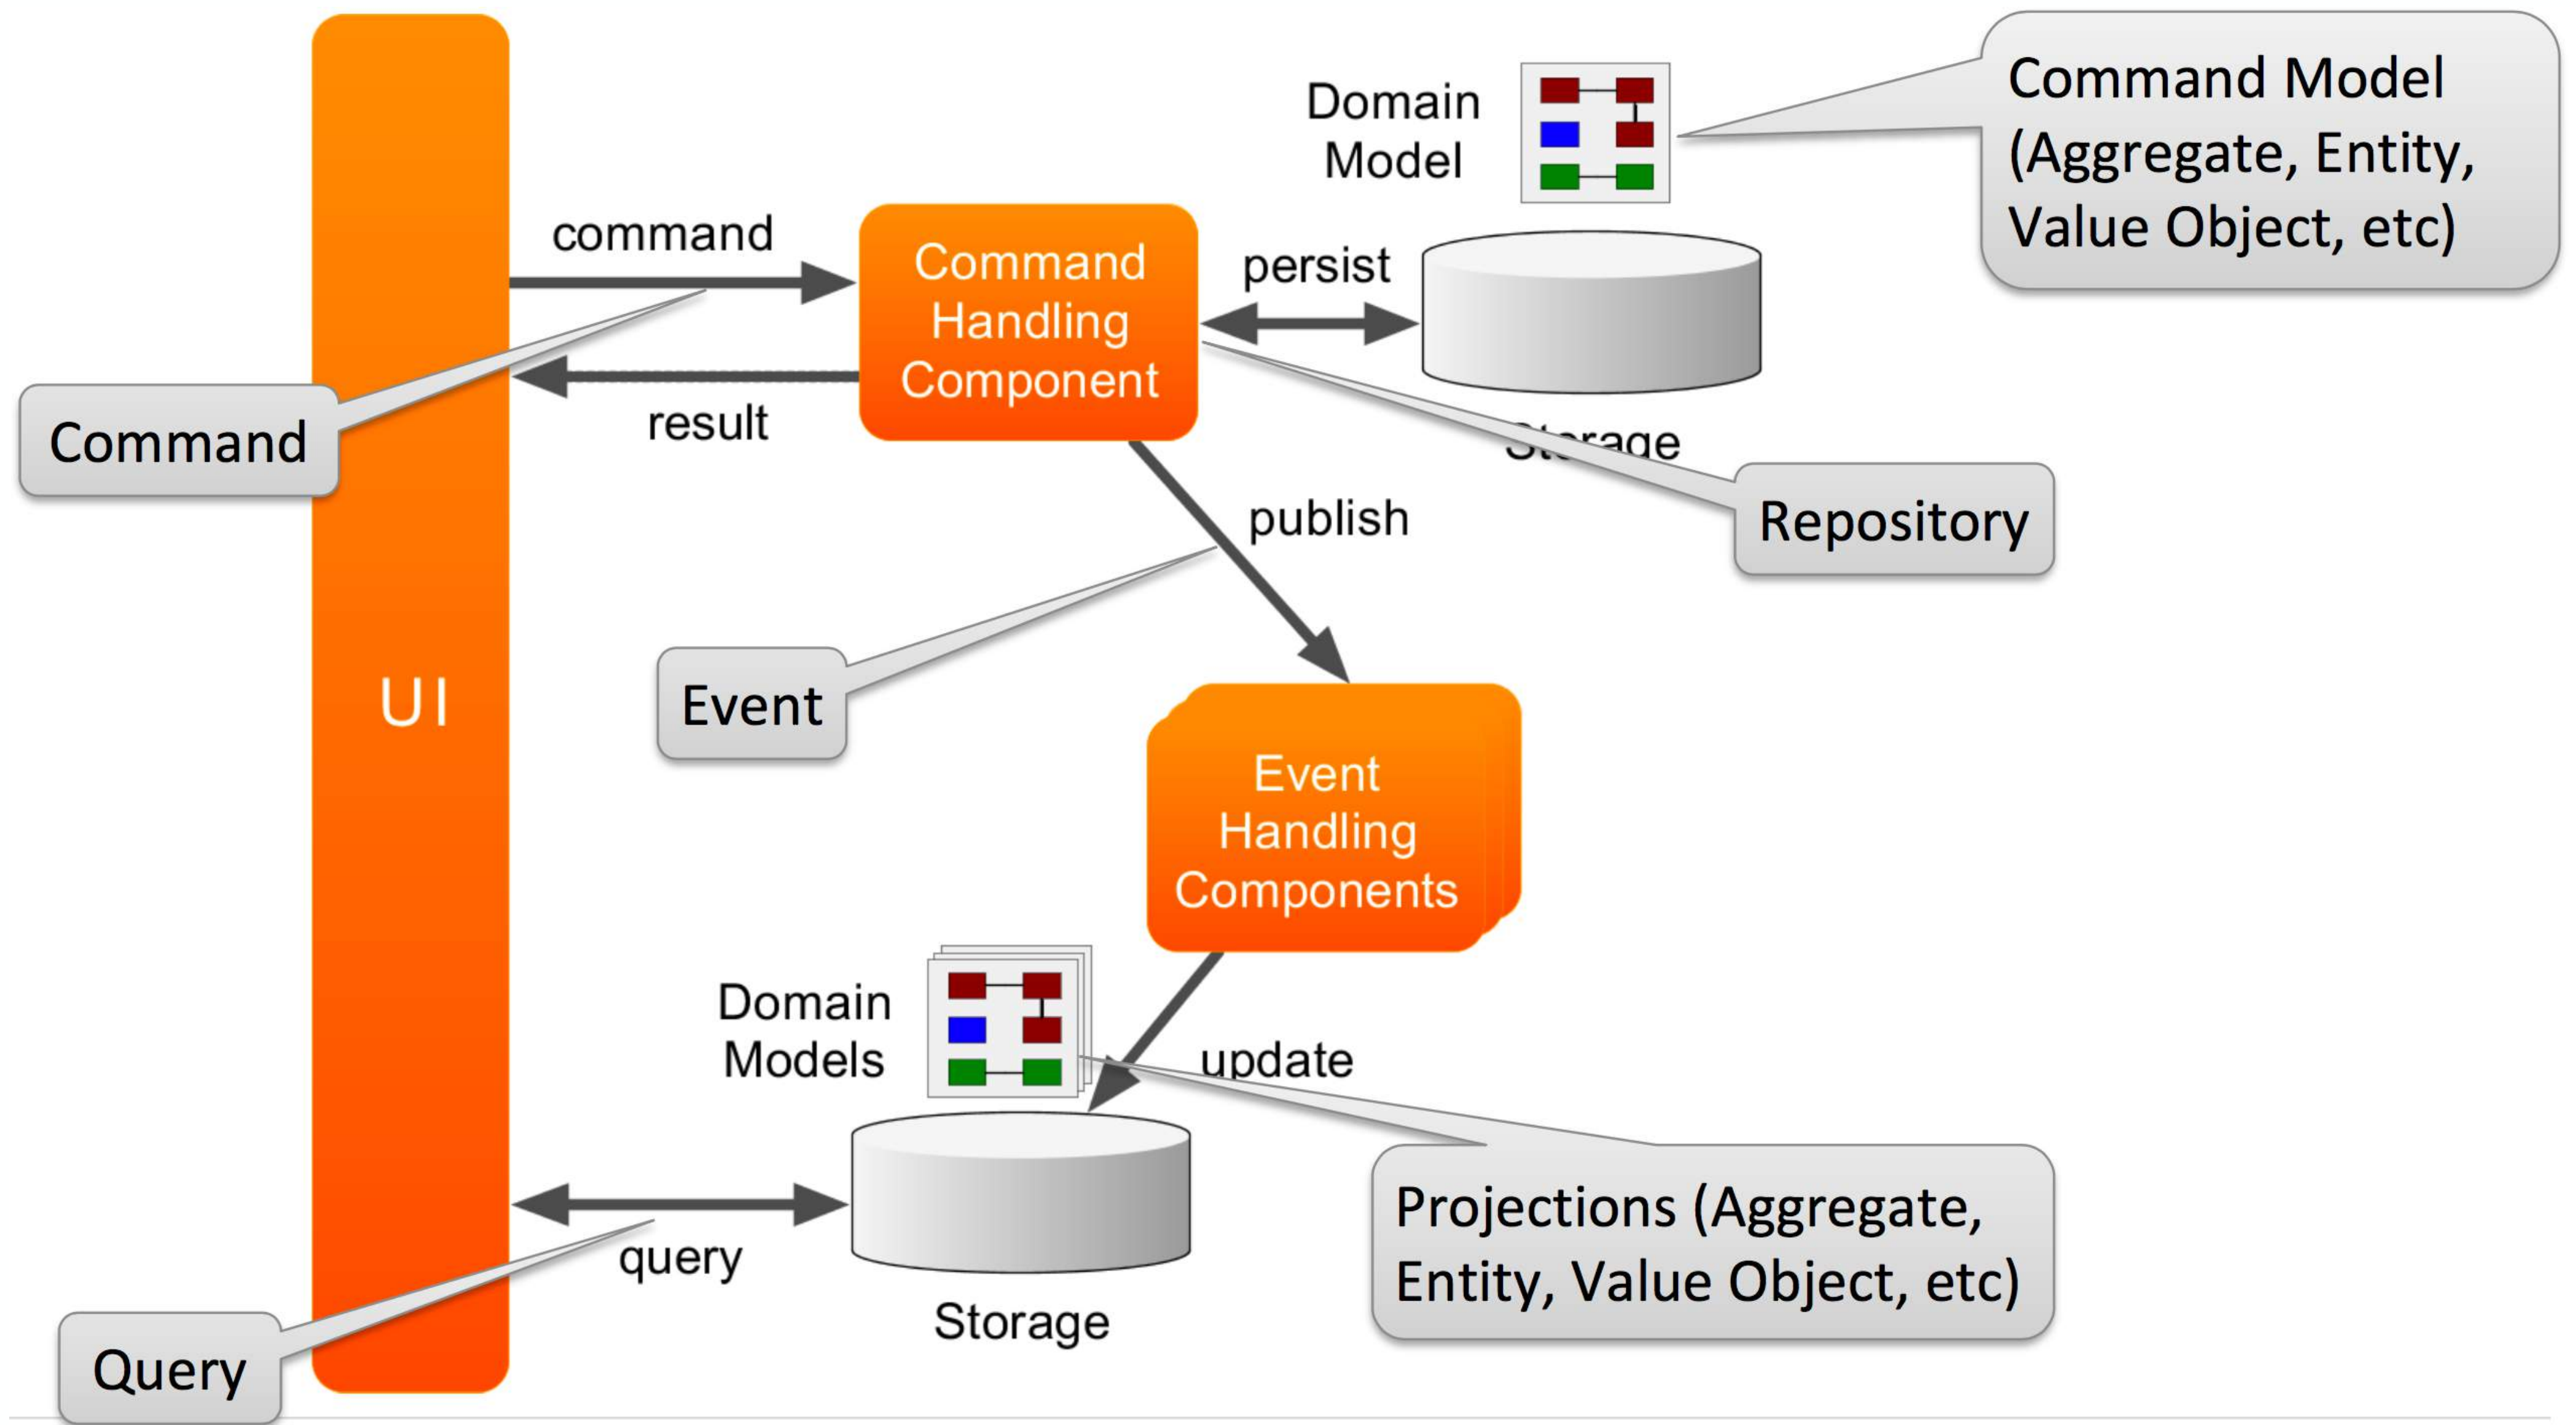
UI

command

result

Command

Command Handling Component

persist

Domain Model

Command Model (Aggregate, Entity, Value Object, etc)

Storage

Repository

publish

Event

Event Handling Components

Domain Models

update

Storage

query

Query

Projections (Aggregate, Entity, Value Object, etc)